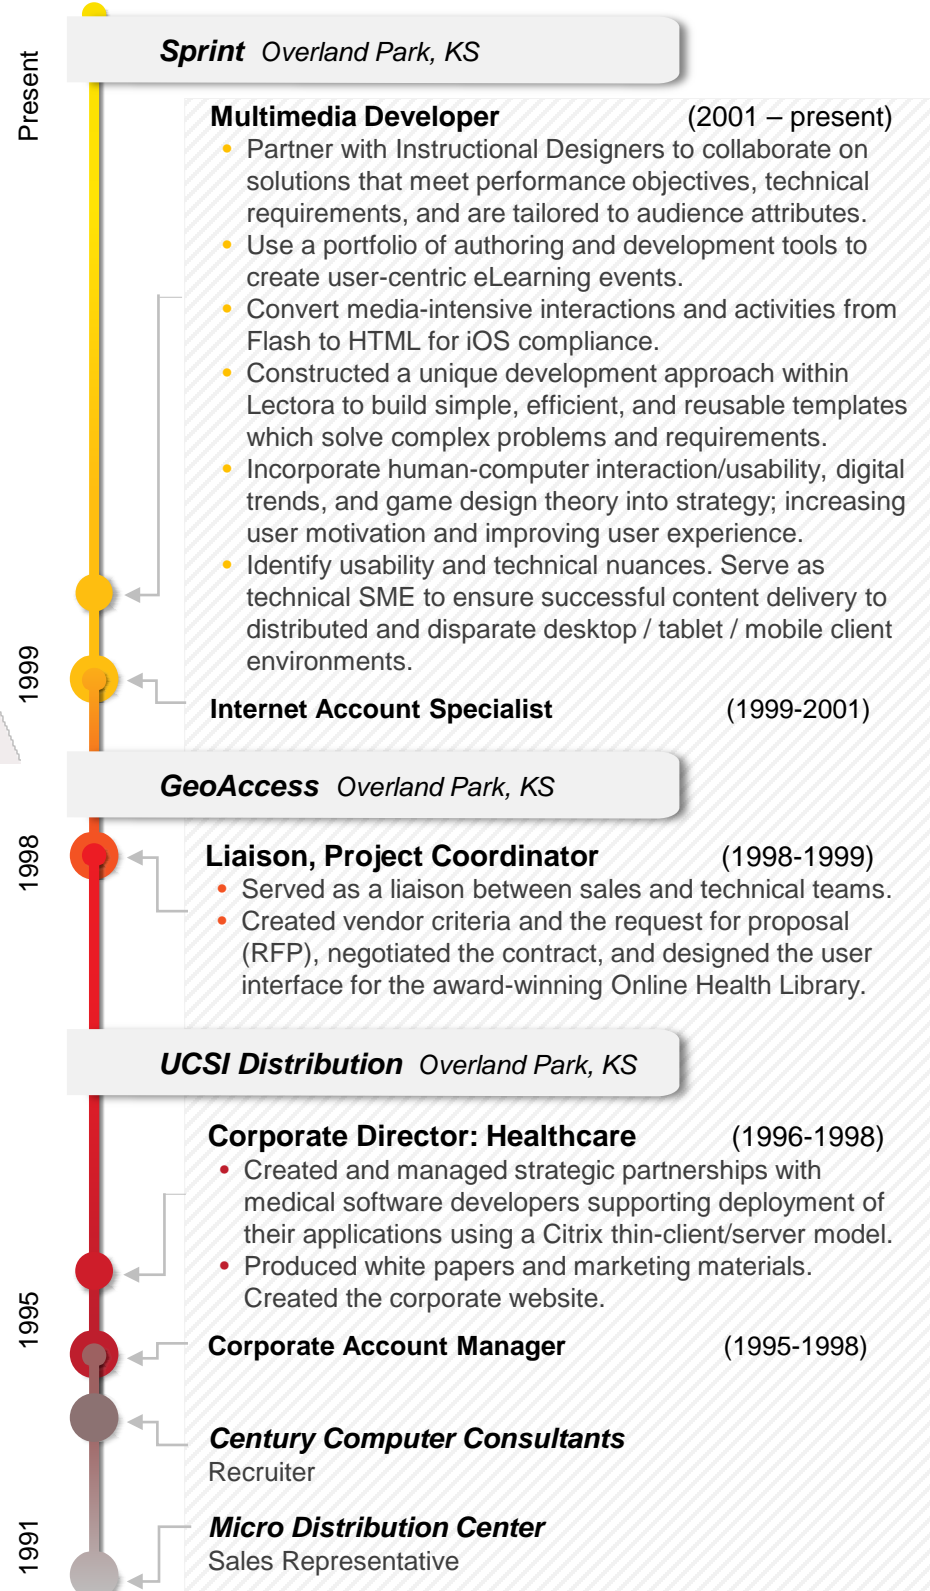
Present

1999

1998

1995

1991

**Sprint** Overland Park, KS

**Multimedia Developer** (2001 – present)
• Partner with Instructional Designers to collaborate on solutions that meet performance objectives, technical requirements, and are tailored to audience attributes.
• Use a portfolio of authoring and development tools to create user-centric eLearning events.
• Convert media-intensive interactions and activities from Flash to HTML for iOS compliance.
• Constructed a unique development approach within Lectora to build simple, efficient, and reusable templates which solve complex problems and requirements.
• Incorporate human-computer interaction/usability, digital trends, and game design theory into strategy; increasing user motivation and improving user experience.
• Identify usability and technical nuances. Serve as technical SME to ensure successful content delivery to distributed and disparate desktop / tablet / mobile client environments.

**Internet Account Specialist** (1999-2001)

**GeoAccess** Overland Park, KS

**Liaison, Project Coordinator** (1998-1999)
• Served as a liaison between sales and technical teams.
• Created vendor criteria and the request for proposal (RFP), negotiated the contract, and designed the user interface for the award-winning Online Health Library.

**UCSI Distribution** Overland Park, KS

**Corporate Director: Healthcare** (1996-1998)
• Created and managed strategic partnerships with medical software developers supporting deployment of their applications using a Citrix thin-client/server model.
• Produced white papers and marketing materials. Created the corporate website.

**Corporate Account Manager** (1995-1998)

**Century Computer Consultants**
Recruiter

**Micro Distribution Center**
Sales Representative